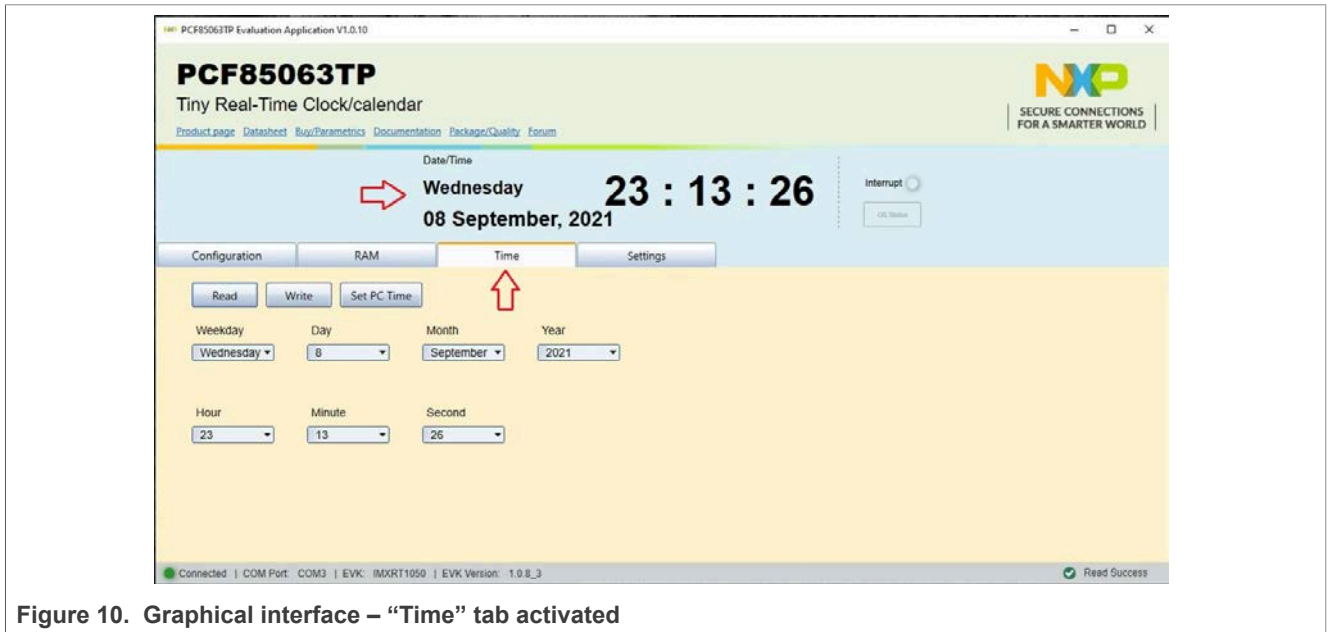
PCF85063TP Evaluation Application V1.0.10

PCF85063TP
Tiny Real-Time Clock/calendar
Product page Datasheet Buy/Parametrics Documentation Package/Quality Forum

NXP
SECURE CONNECTIONS FOR A SMARTER WORLD

Date/Time
Wednesday
08 September, 2021
23 : 13 : 26

Interrupt
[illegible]

Configuration | RAM | Time | Settings

Read | Write | Set PC Time

Weekday
Wednesday
Day
8
Month
September
Year
2021

Hour
23
Minute
13
Second
26

Connected | COM Port: COM3 | EVK: IMXRT1050 | EVK Version: 1.0.8_3
Read Success

Figure 10. Graphical interface – “Time” tab activated